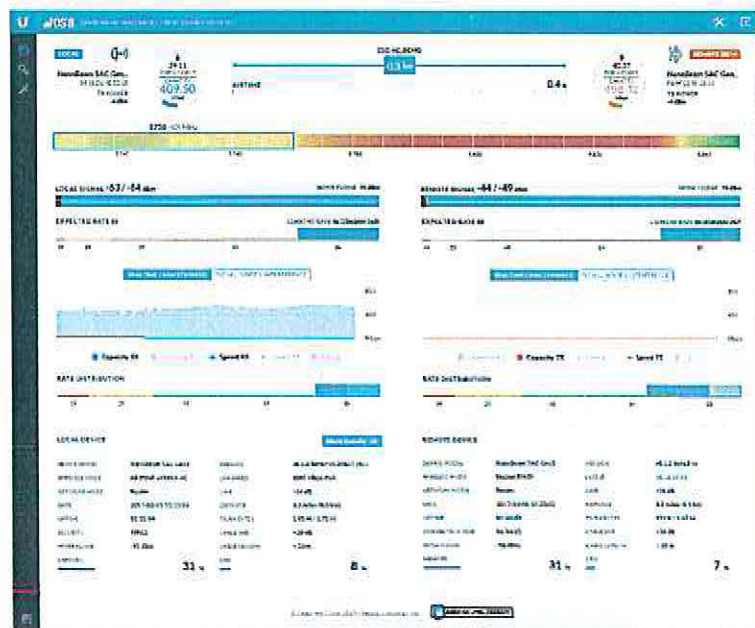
U airOS 8

LOCAL

NanoBeam 5AC Gen2

409.50

DISTANCE

0.4 mi

NanoBeam 5AC Gen2

REMOTE DEVICE

410.12

5750

LOCAL SIGNAL -63 / -64 dBm

REMOTE SIGNAL -44 / -49 dBm

EXPECTED RATE

EXPECTED RATE

Capacity

Speed

Capacity

Speed

RATE DISTRIBUTION

RATE DISTRIBUTION

LOCAL DEVICE

REMOTE DEVICE

31 %

8 %

31 %

7 %